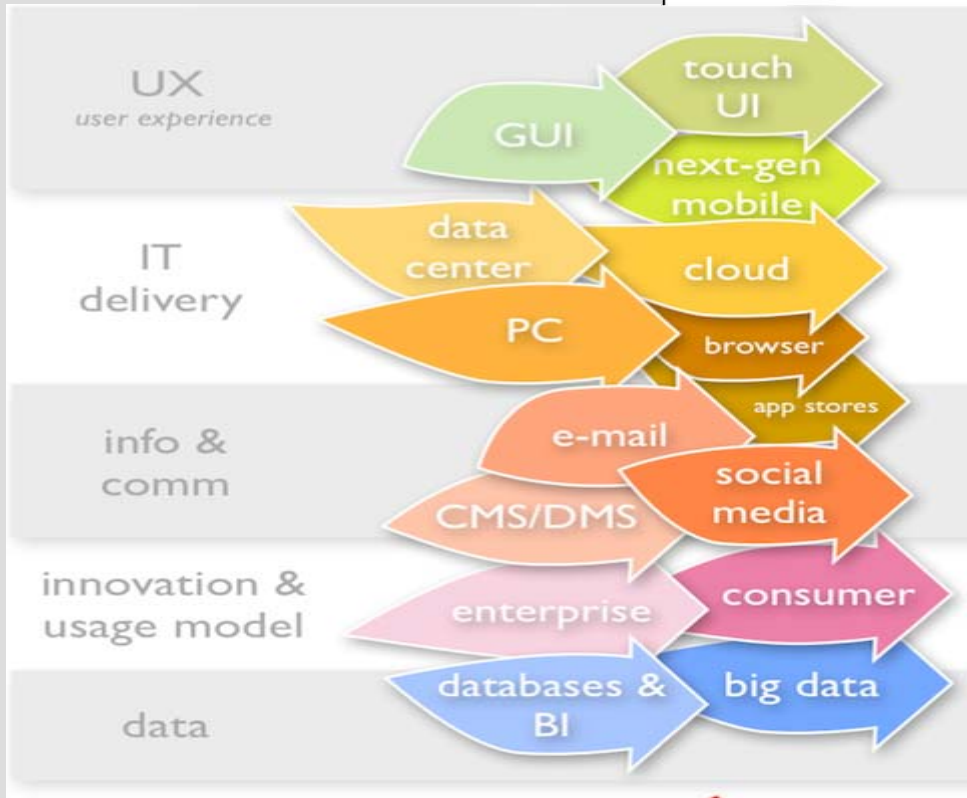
UX
user experience

GUI

touch UI

next-gen mobile

IT delivery

data center

cloud

PC

browser

app stores

info & comm

e-mail

social media

CMS/DMS

innovation & usage model

enterprise

consumer

data

databases & BI

big data